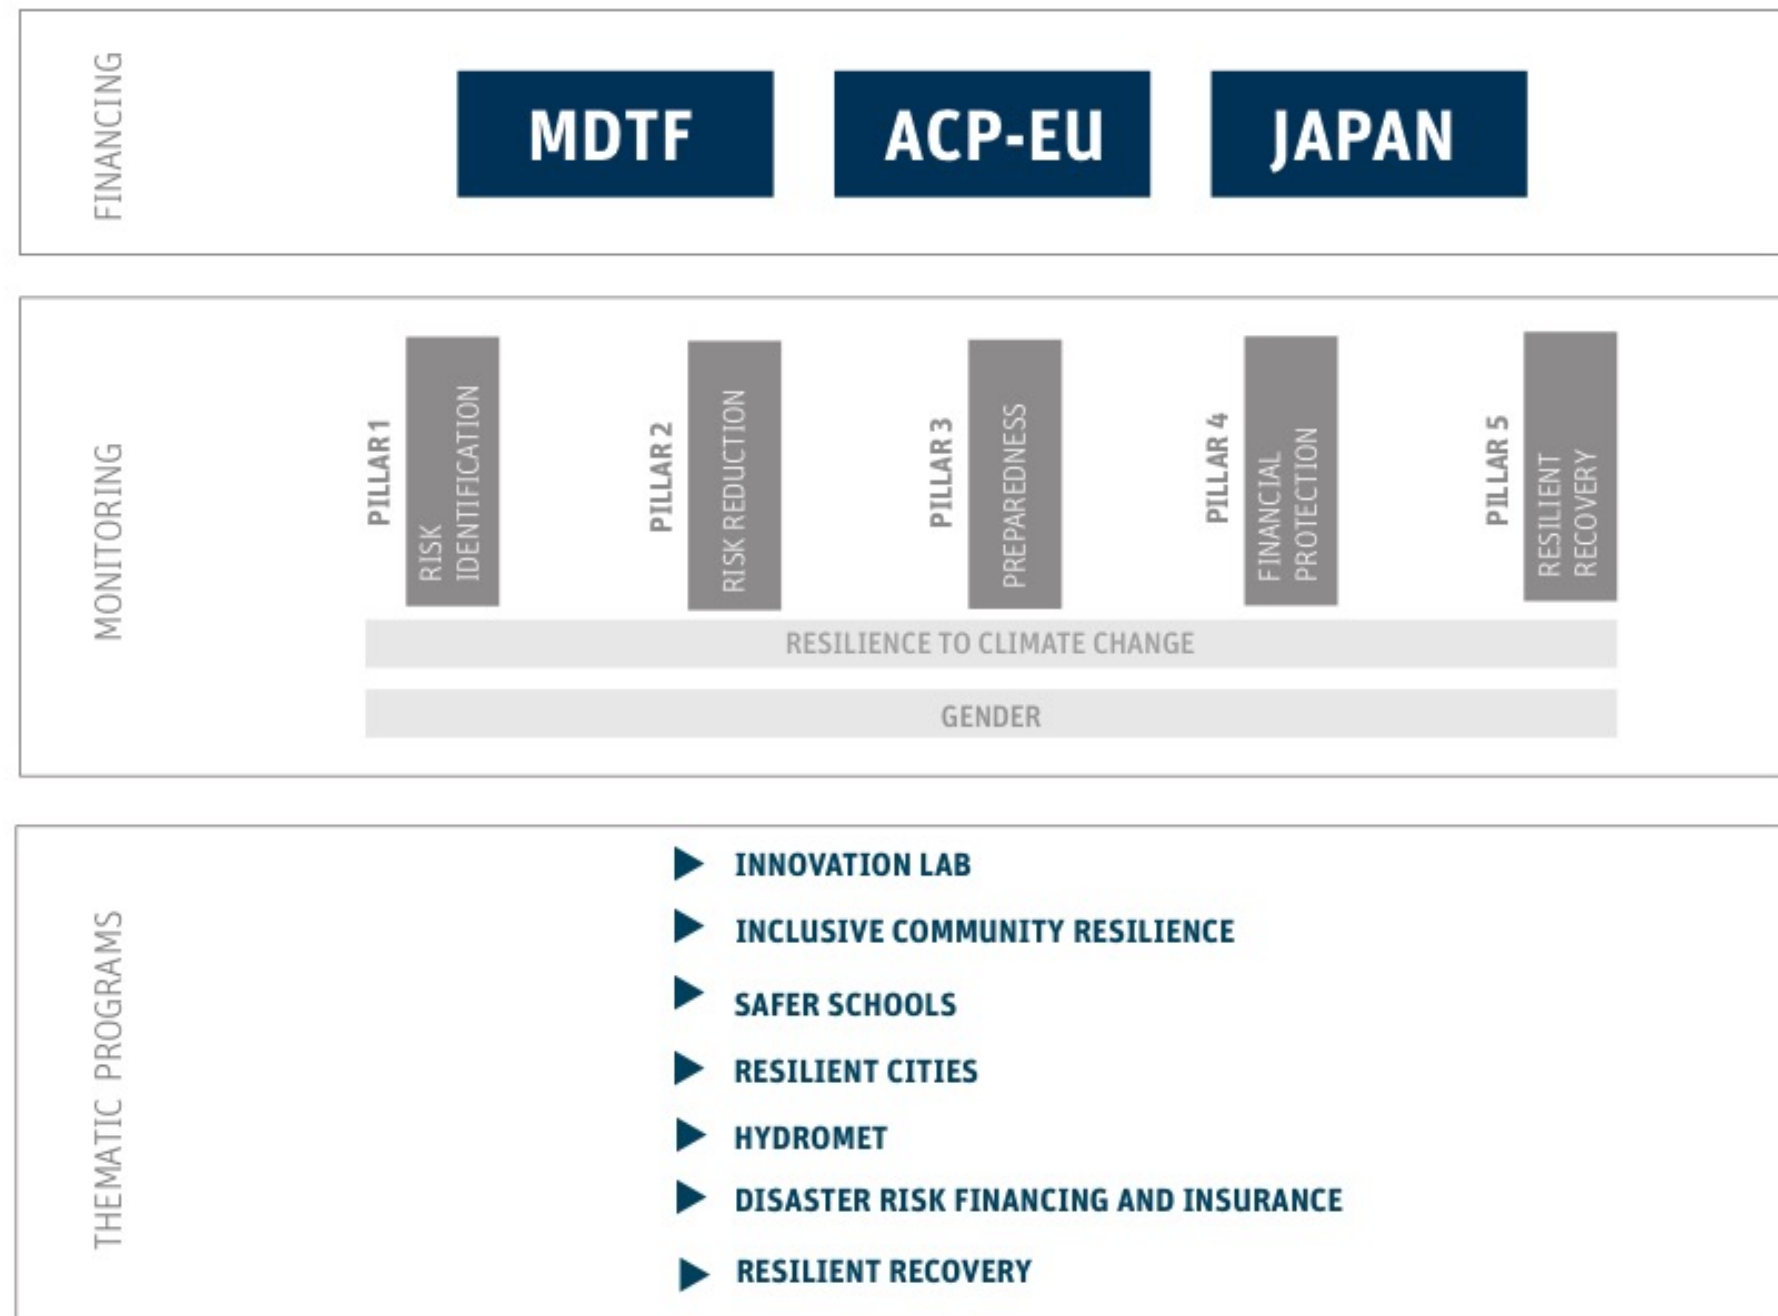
FINANCING

MDTF

ACP-EU

JAPAN

MONITORING

PILLAR 1
RISK IDENTIFICATION

PILLAR 2
RISK REDUCTION

PILLAR 3
PREPAREDNESS

PILLAR 4
FINANCIAL PROTECTION

PILLAR 5
RESILIENT RECOVERY

RESILIENCE TO CLIMATE CHANGE

GENDER

THEMATIC PROGRAMS

INNOVATION LAB

INCLUSIVE COMMUNITY RESILIENCE

SAFER SCHOOLS

RESILIENT CITIES

HYDROMET

DISASTER RISK FINANCING AND INSURANCE

RESILIENT RECOVERY